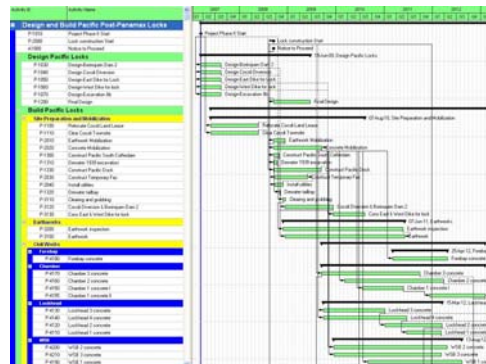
Activity ID | Activity Name

Design and Build Pacific Post-Panamax Locks

P1000 Project Phase II Start
P1000 Lock construction Start
A1000 Notice to Proceed

Design Pacific Locks
P1030 Design Borinquen Dam 2
P1040 Design Cocoli Diversion
P1050 Design East Dike for lock
P1060 Design West Dike for lock
P1070 Design Excavation 86
P1200 Final Design

Build Pacific Locks
Site Preparation and Mobilization
P2100 Relocate Cocoli Land Lease
P2110 Clear Cocoli Townsite
P2010 Earthwork Mobilization
P2020 Concrete Mobilization
P2100 Construct Pacific South Cofferdam
P2110 Dewater 1939 excavation
P2120 Construct Pacific Dock
P2030 Construct Temporary Fac
P2040 Install utilities
P2120 Dewater tailbay
P2110 Clearing and grubbing
P2120 Cocoli Diversion & Borinquen Dam 2
P2130 Cons East & West Dike for lock

Earthworks
P2200 Earthwork inspection
P2100 Earthwork

Civil Works
Forebay
P4100 Forebay concrete
Chamber
P4170 Chamber 3 concrete
P4160 Chamber 2 concrete
P4150 Chamber 1 concrete
P4140 Chamber 1 concrete 6
Lockhead
P4130 Lockhead 3 concrete
P4140 Lockhead 4 concrete
P4120 Lockhead 2 concrete
P4110 Lockhead 1 concrete
WSB
P4200 WSB 3 concrete
P4190 WSB 2 concrete
P4180 WSB 1 concrete

2007 2008 2009 2010 2011 2012

Project Phase II Start
Lock construction Start
Notice to Proceed
15-Jun-09, Design Pacific Locks
Design Borinquen Dam 2
Design Cocoli Diversion
Design East Dike for lock
Design West Dike for lock
Design Excavation 86
Final Design
07-Aug-10, Site Preparation and Mobilization
Relocate Cocoli Land Lease
Clear Cocoli Townsite
Earthwork Mobilization
Concrete Mobilization
Construct Pacific South Cofferdam
Dewater 1939 excavation
Construct Pacific Dock
Construct Temporary Fac
Install utilities
Dewater tailbay
Clearing and grubbing
Cocoli Diversion & Borinquen Dam 2
Cons East & West Dike for lock
07-Jun-11, Earthworks
Earthwork inspection
Earthwork
29-Apr-12, Foreba
Forebay c
Chamber 3 concrete
Chamber 2 concrete
Chamber 1 concrete
15-Mar-12, Lockh
Lockhead 3 concrete
Lockhead 4 concrete
Lockhead 2 concre
Lockhead 1 concr
15-Aug-12
WSB 3 concre
WSB 2 concre
WSB 1 con